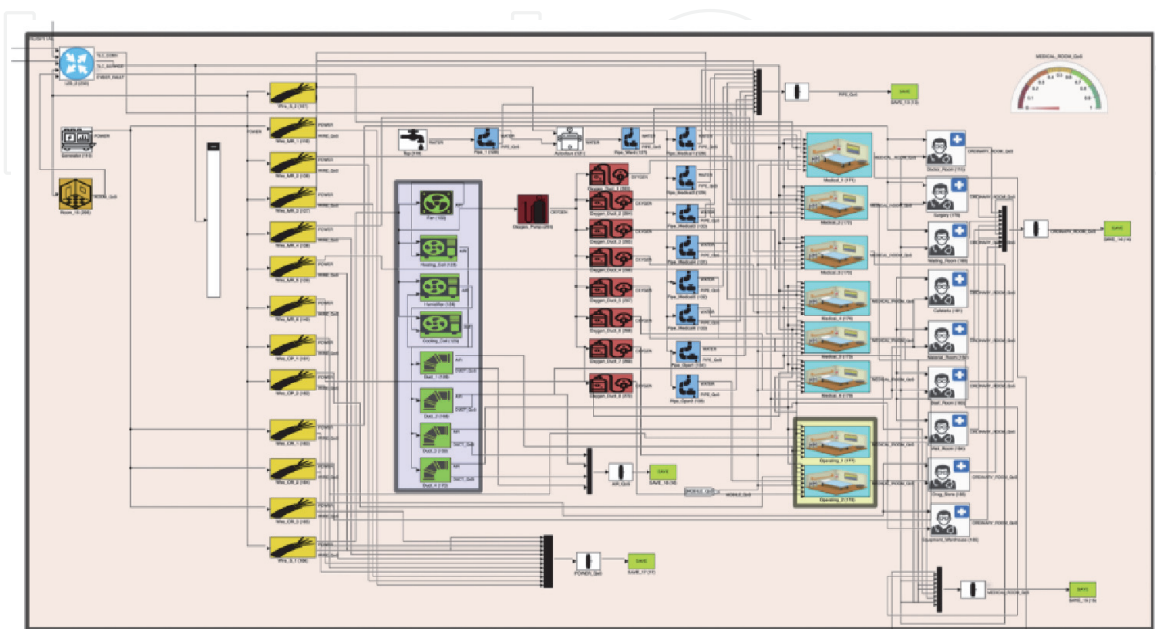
MEDICAL_ROOM_QoS

POWER

Generator

WATER

Tap

OXYGEN

Oxygen_Tank

Fan

Heating_Coil

Humidifier

Cooling_Coil

Duct_1

Duct_2

Duct_3

Duct_4

Medical_1

Medical_2

Medical_3

Medical_4

Medical_5

Medical_6

Operating_1

Operating_2

Doctor_Room

Surgery

Waiting_Room

Cafeteria

Material_Room

Staff_Room

Rest_Room

Drug_Store

Equipment_Warehouse

MEDICAL_ROOM_QoS

ORDINARY_ROOM_QoS

POWER_QoS

AIR_QoS

PIPE_QoS

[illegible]